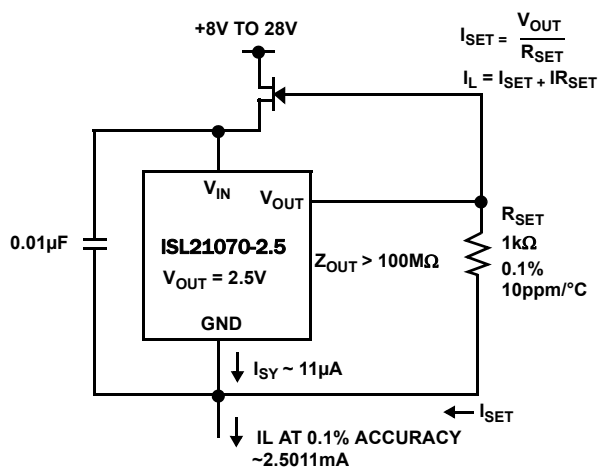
+8V TO 28V

$I_{SET} = \frac{V_{OUT}}{R_{SET}}$

$I_L = I_{SET} + IR_{SET}$

$V_{IN}$

$V_{OUT}$

0.01µF

ISL21070-2.5

$V_{OUT} = 2.5V$

$Z_{OUT} > 100M\Omega$

$R_{SET}$
1kΩ
0.1%
10ppm/°C

GND

$I_{SY} \sim 11µA$

$I_{SET}$

IL AT 0.1% ACCURACY
~2.5011mA